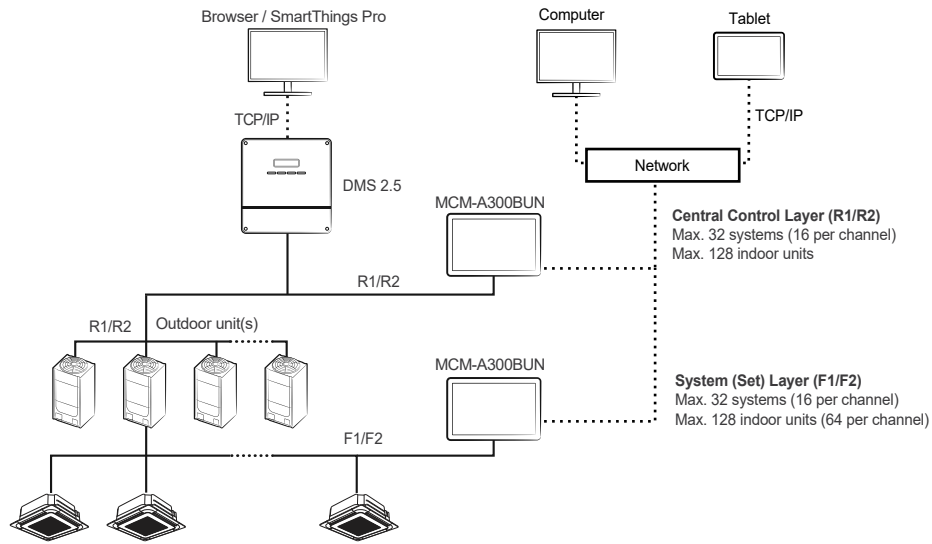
Browser / SmartThings Pro

Computer

Tablet

TCP/IP

TCP/IP

Network

DMS 2.5

MCM-A300BUN

Central Control Layer (R1/R2)
Max. 32 systems (16 per channel)
Max. 128 indoor units

R1/R2

R1/R2

Outdoor unit(s)

MCM-A300BUN

System (Set) Layer (F1/F2)
Max. 32 systems (16 per channel)
Max. 128 indoor units (64 per channel)

F1/F2